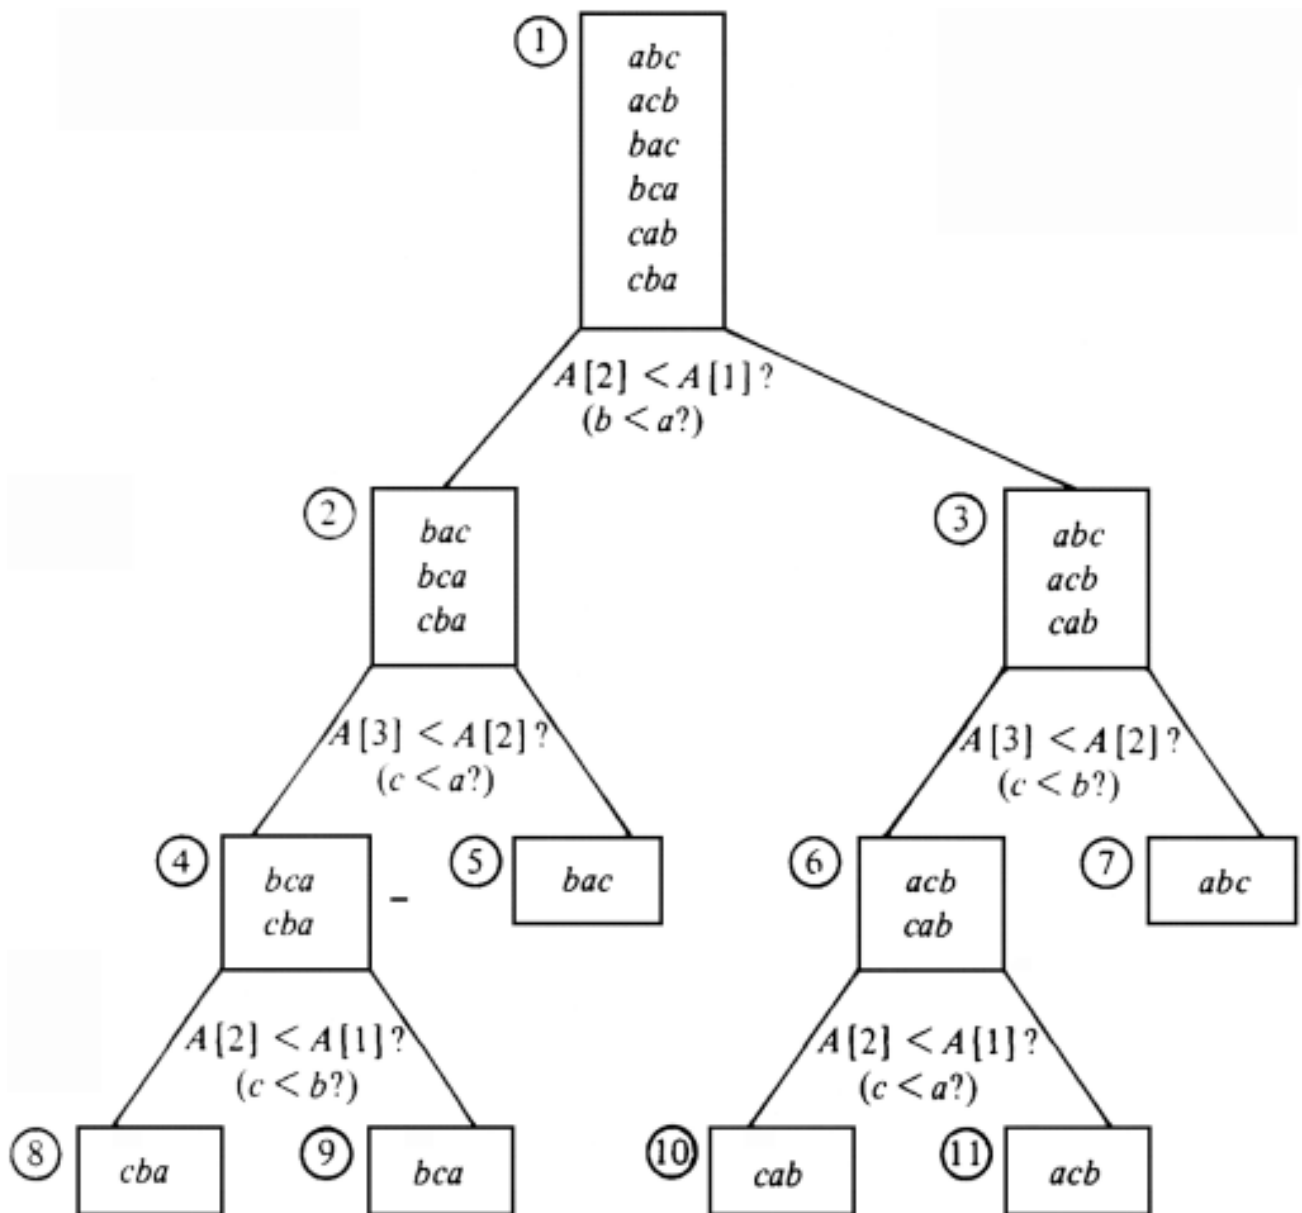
1
abc
acb
bac
bca
cab
cba

$A[2] < A[1]$?
($b < a$?)

2
bac
bca
cba

3
abc
acb
cab

$A[3] < A[2]$?
($c < a$?)

$A[3] < A[2]$?
($c < b$?)

4
bca
cba

5
bac

6
acb
cab

7
abc

$A[2] < A[1]$?
($c < b$?)

$A[2] < A[1]$?
($c < a$?)

8
cba

9
bca

10
cab

11
acb